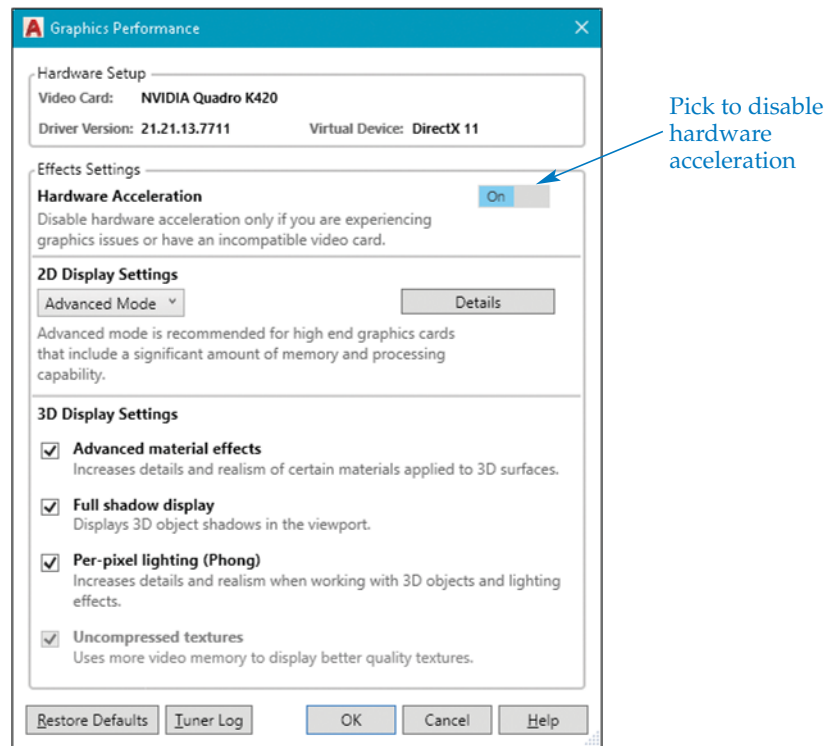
Graphics Performance

Hardware Setup
Video Card: NVIDIA Quadro K420
Driver Version: 21.21.13.7711
Virtual Device: DirectX 11

Pick to disable hardware acceleration

Effects Settings
Hardware Acceleration
On
Disable hardware acceleration only if you are experiencing graphics issues or have an incompatible video card.

2D Display Settings
Advanced Mode
Details
Advanced mode is recommended for high end graphics cards that include a significant amount of memory and processing capability.

3D Display Settings
Advanced material effects
Increases details and realism of certain materials applied to 3D surfaces.
Full shadow display
Displays 3D object shadows in the viewport.
Per-pixel lighting (Phong)
Increases details and realism when working with 3D objects and lighting effects.
Uncompressed textures
Uses more video memory to display better quality textures.

Restore Defaults
Tuner Log
OK
Cancel
Help